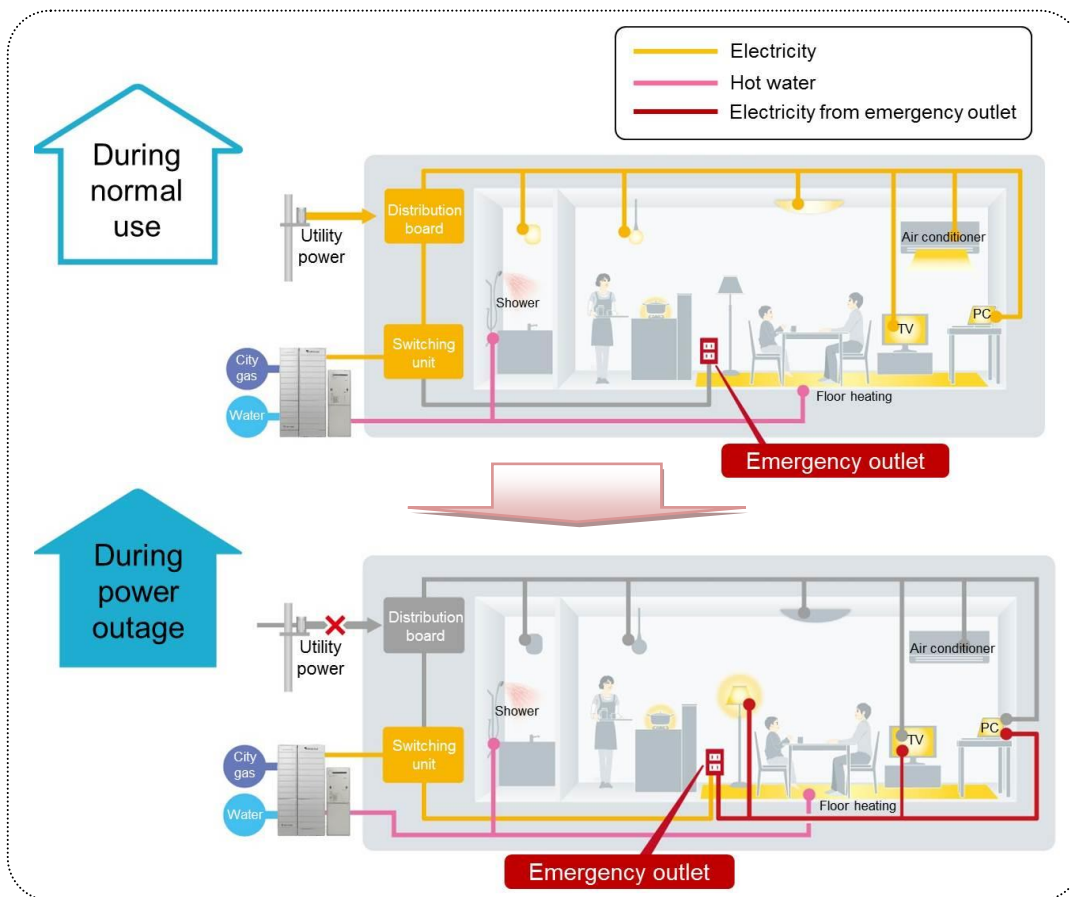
Electricity
Hot water
Electricity from emergency outlet

During normal use

Utility power
Distribution board
Air conditioner
Shower
TV
PC
Switching unit
City gas
Water
Floor heating
Emergency outlet

During power outage

Utility power
Distribution board
Air conditioner
Shower
TV
PC
Switching unit
City gas
Water
Floor heating
Emergency outlet